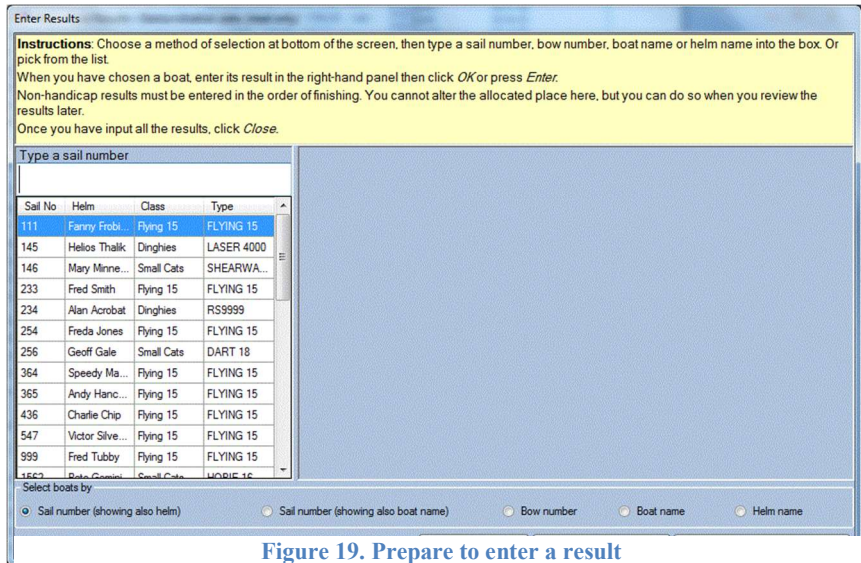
Enter Results

**Instructions**: Choose a method of selection at bottom of the screen, then type a sail number, bow number, boat name or helm name into the box. Or pick from the list.

When you have chosen a boat, enter its result in the right-hand panel then click *OK* or press *Enter*.

Non-handicap results must be entered in the order of finishing. You cannot alter the allocated place here, but you can do so when you review the results later.

Once you have input all the results, click *Close*.

Type a sail number

| Sail No | Helm | Class | Type |
|---|---|---|---|
| 111 | Fanny Frobi... | Flying 15 | FLYING 15 |
| 145 | Helios Thalik | Dinghies | LASER 4000 |
| 146 | Mary Minne... | Small Cats | SHEARWA... |
| 233 | Fred Smith | Flying 15 | FLYING 15 |
| 234 | Alan Acrobat | Dinghies | RS9999 |
| 254 | Freda Jones | Flying 15 | FLYING 15 |
| 256 | Geoff Gale | Small Cats | DART 18 |
| 364 | Speedy Ma... | Flying 15 | FLYING 15 |
| 365 | Andy Hanc... | Flying 15 | FLYING 15 |
| 436 | Charlie Chip | Flying 15 | FLYING 15 |
| 547 | Victor Silve... | Flying 15 | FLYING 15 |
| 999 | Fred Tubby | Flying 15 | FLYING 15 |
| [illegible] | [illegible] | Small Cats | HOBIE 16 |

Select boats by

Sail number (showing also helm)
Sail number (showing also boat name)
Bow number
Boat name
Helm name

Figure 19. Prepare to enter a result